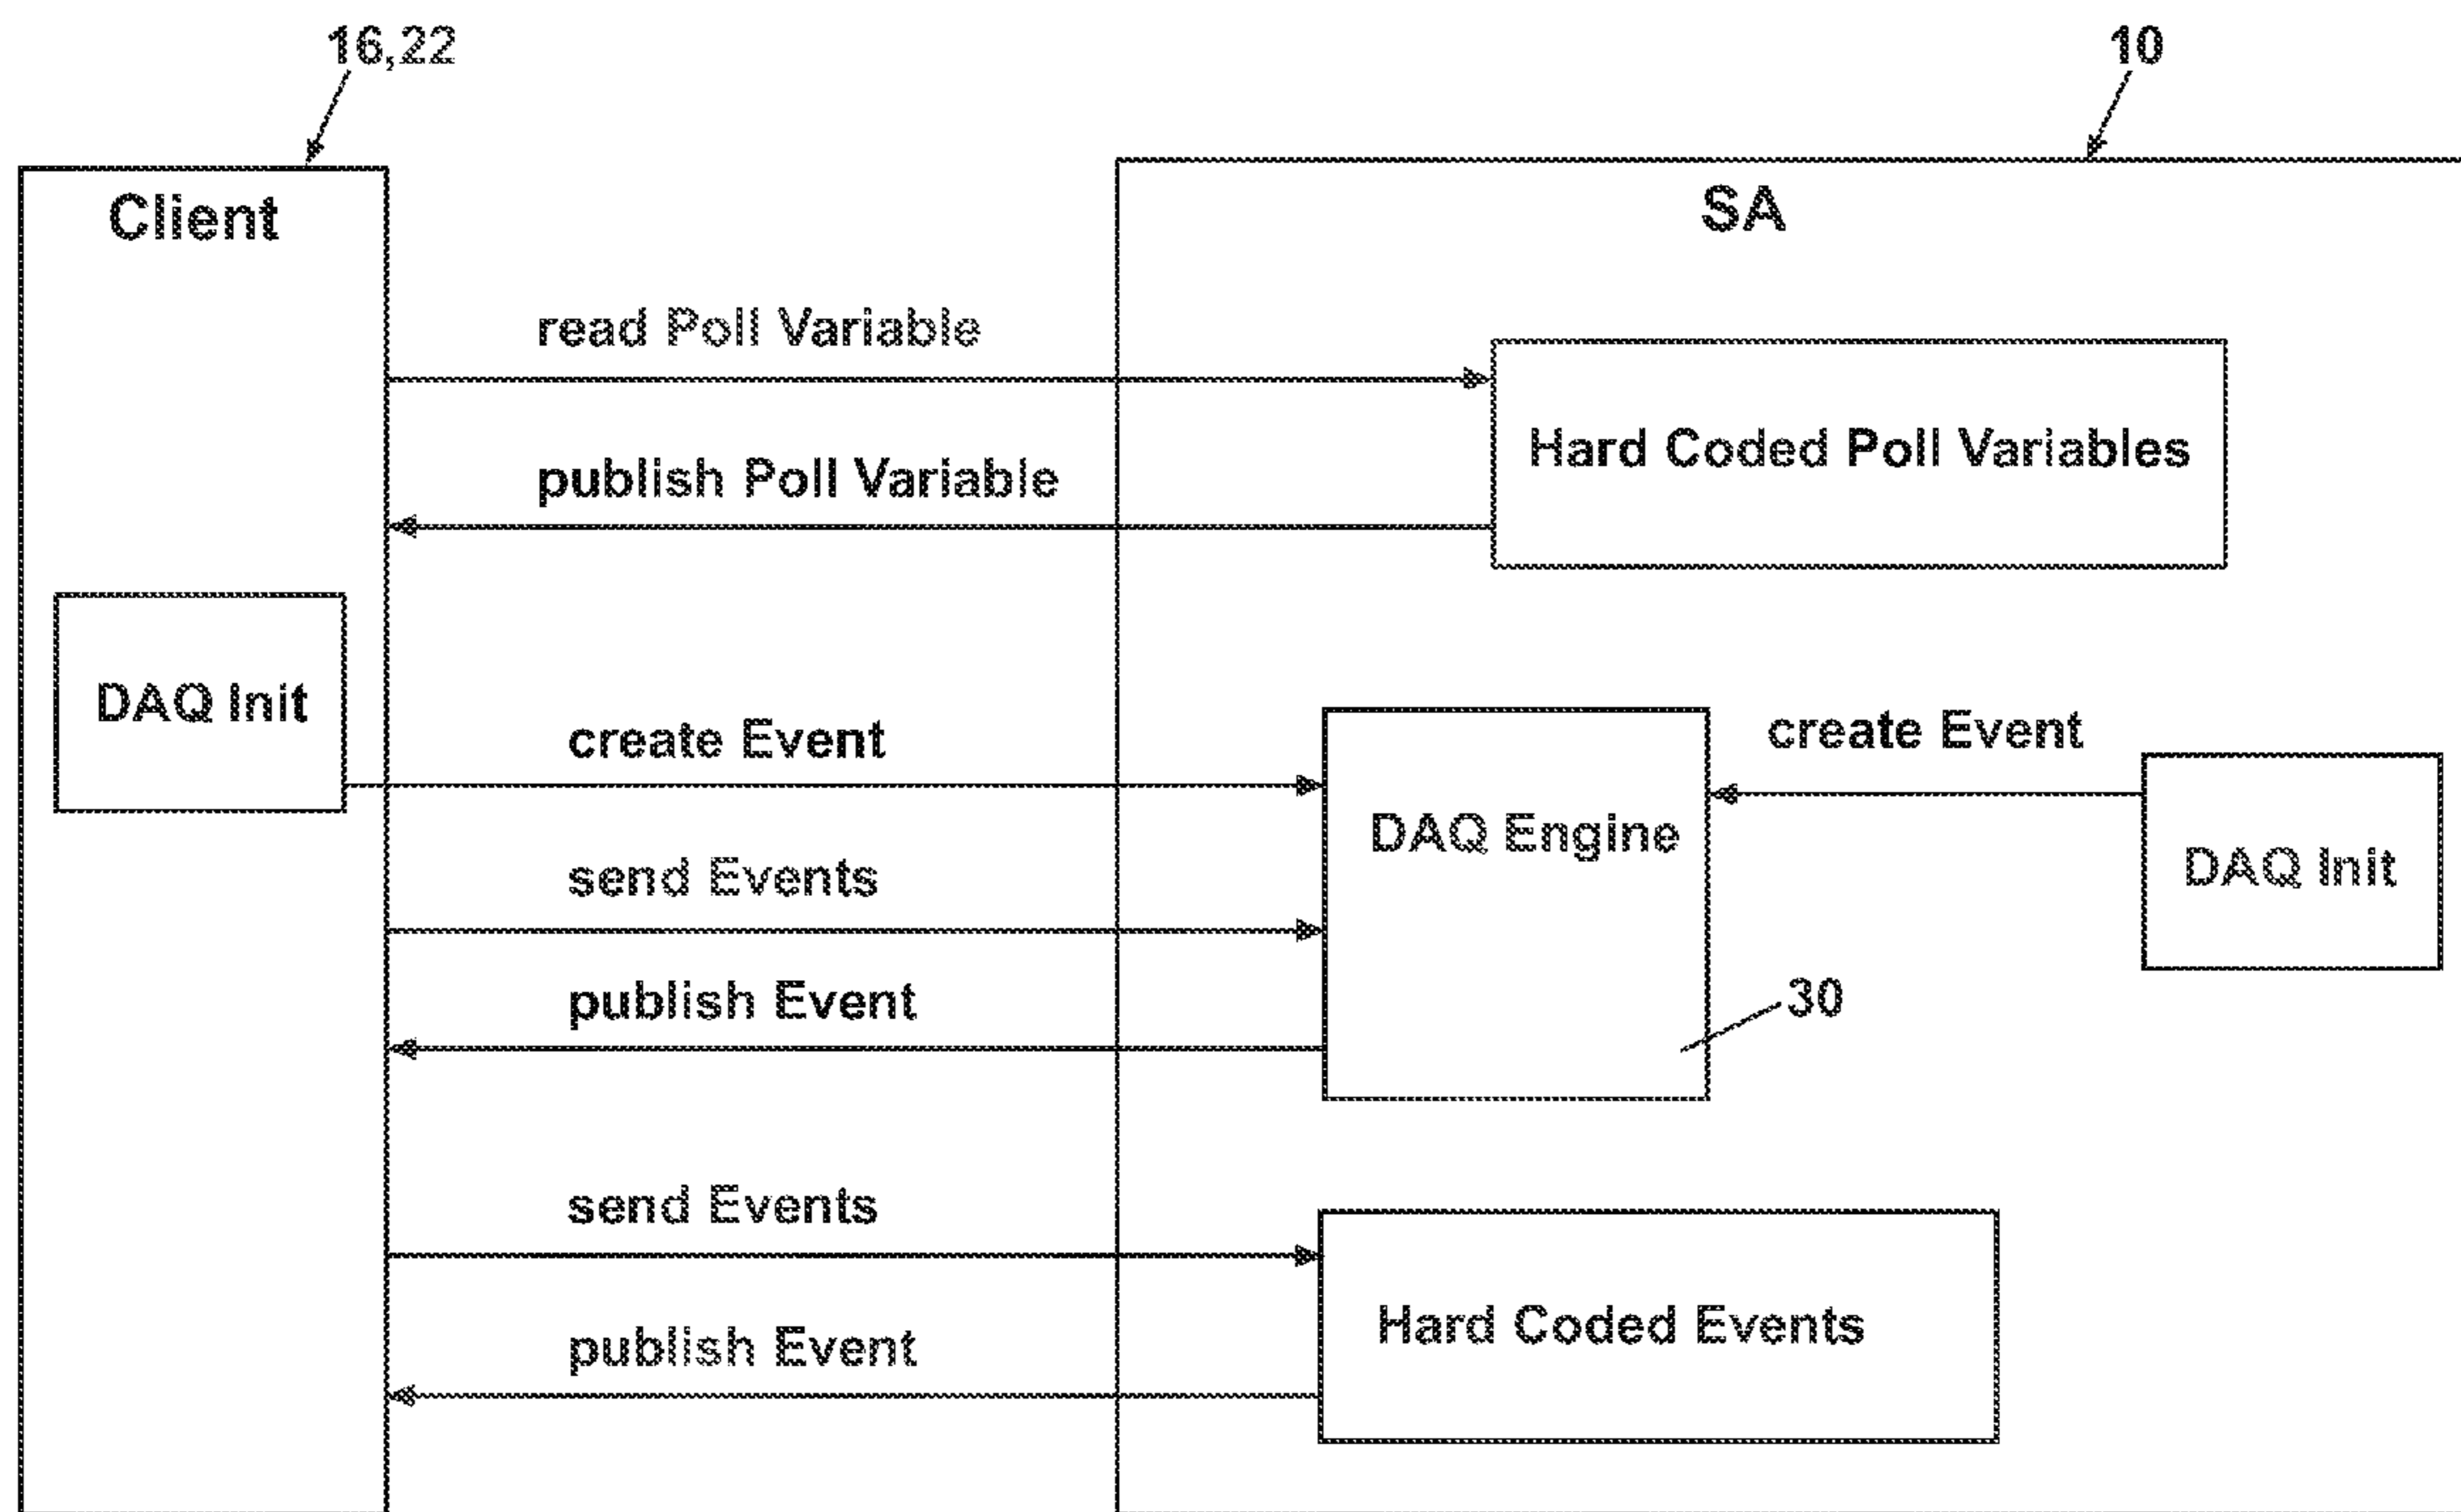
16,22

10

Client

SA

read Poll Variable

Hard Coded Poll Variables

publish Poll Variable

DAQ Init

create Event

DAQ Engine

create Event

DAQ Init

send Events

publish Event

30

send Events

Hard Coded Events

publish Event